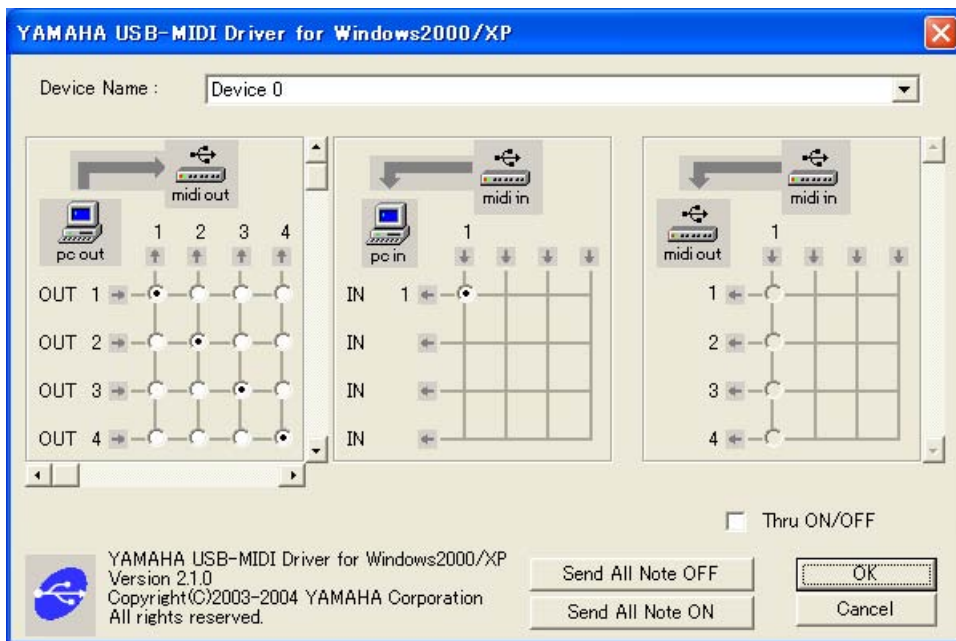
YAMAHA USB-MIDI Driver for Windows2000/XP

Device Name : Device 0

midi out
pc out
1 2 3 4
OUT 1
OUT 2
OUT 3
OUT 4

midi in
pc in
1
IN 1
IN
IN
IN

midi in
midi out
1
1
2
3
4

Thru ON/OFF

YAMAHA USB-MIDI Driver for Windows2000/XP
Version 2.1.0
Copyright(C)2003-2004 YAMAHA Corporation
All rights reserved.

Send All Note OFF
Send All Note ON
OK
Cancel